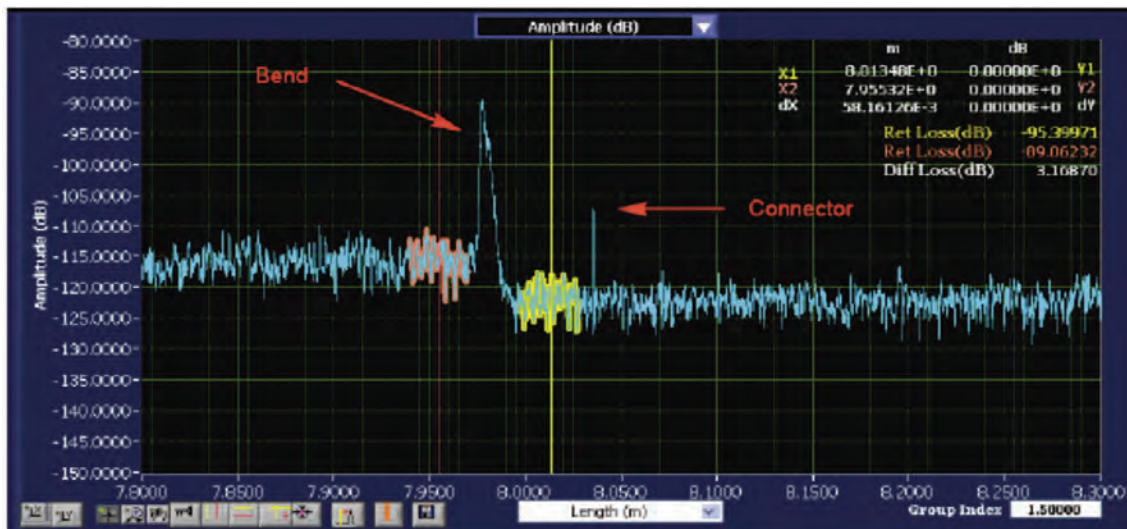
Amplitude (dB)

-80.0000
-85.0000
-90.0000
-95.0000
-100.0000
-105.0000
-110.0000
-115.0000
-120.0000
-125.0000
-130.0000
-135.0000
-140.0000
-145.0000
-150.0000

Amplitude (dB)

Bend

Connector

| | m | dB | |
|---|---|---|---|
| X1 | 8.01348E+0 | 0.00000E+0 | Y1 |
| X2 | 7.95532E+0 | 0.00000E+0 | Y2 |
| dX | 58.16126E-3 | 0.00000E+0 | dY |

Ret Loss(dB) -95.39971
Ret Loss(dB) -99.06232
Diff Loss(dB) 3.16870

7.8000 7.8500 7.9000 7.9500 8.0000 8.0500 8.1000 8.1500 8.2000 8.2500 8.3000

Length (m)

Group Index 1.50000